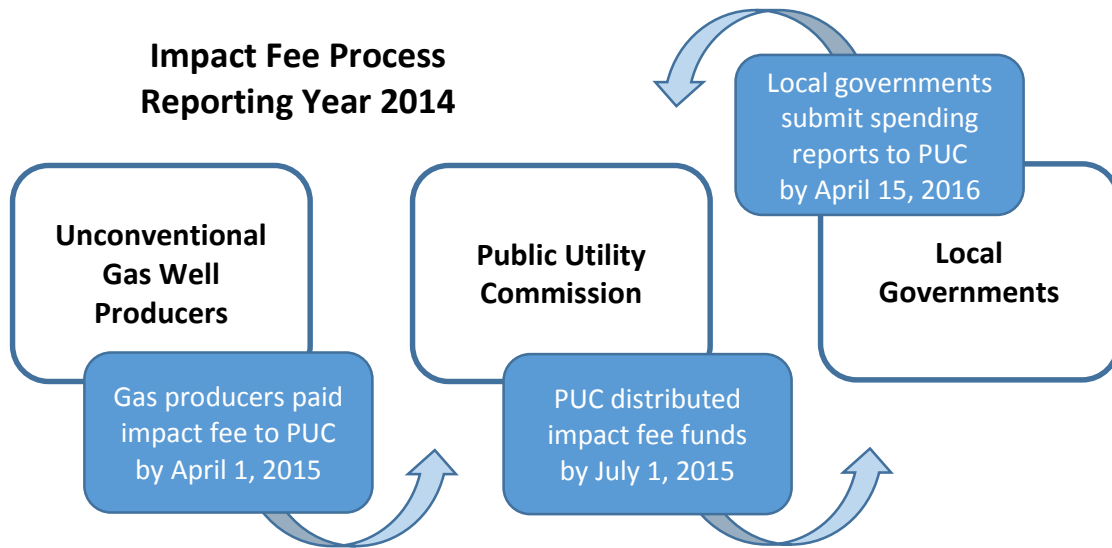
Impact Fee Process
Reporting Year 2014

Unconventional Gas Well Producers

Gas producers paid impact fee to PUC by April 1, 2015

Public Utility Commission

PUC distributed impact fee funds by July 1, 2015

Local governments submit spending reports to PUC by April 15, 2016

Local Governments